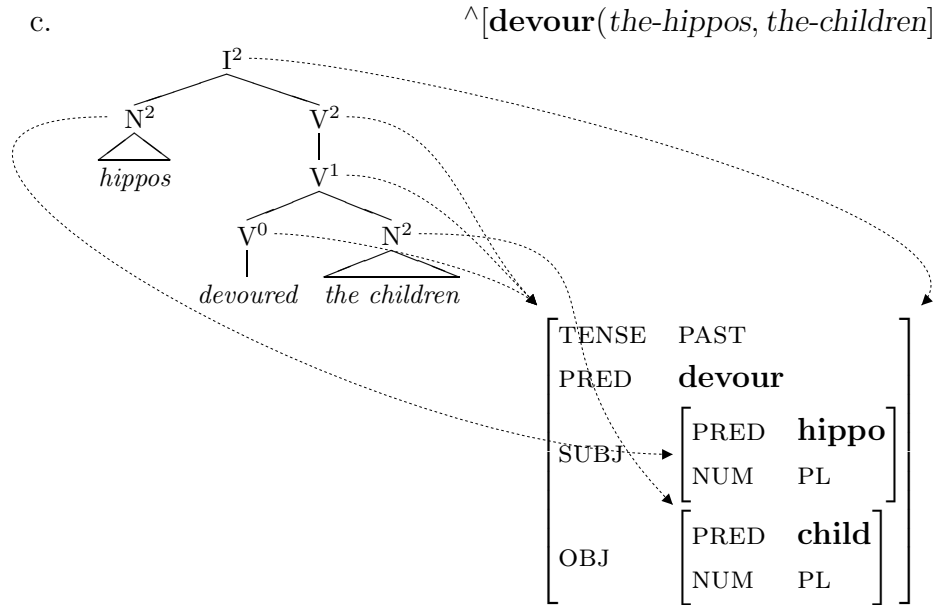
c. ^[**devour**(*the-hippos*, *the-children*]

I$^2$

N$^2$ V$^2$

*hippos*

V$^1$

V$^0$ N$^2$

*devoured* *the children*

| | | | |
|---|---|---|---|
| TENSE | PAST | | |
| PRED | **devour** | | |
| SUBJ | PRED | **hippo** | |
| | NUM | PL | |
| OBJ | PRED | **child** | |
| | NUM | PL | |